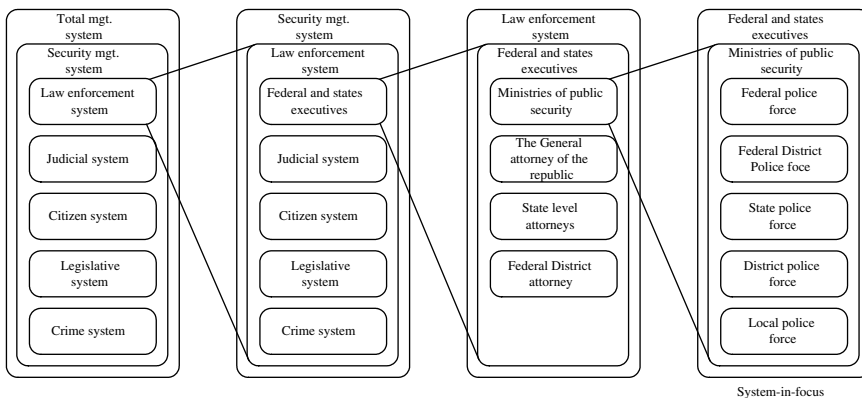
Total mgt. system

Security mgt. system

Law enforcement system

Judicial system

Citizen system

Legislative system

Crime system

Security mgt. system

Law enforcement system

Federal and states executives

Judicial system

Citizen system

Legislative system

Crime system

Law enforcement system

Federal and states executives

Ministries of public security

The General attorney of the republic

State level attorneys

Federal District attorney

Federal and states executives

Ministries of public security

Federal police force

Federal District Police foce

State police force

District police force

Local police force

System-in-focus